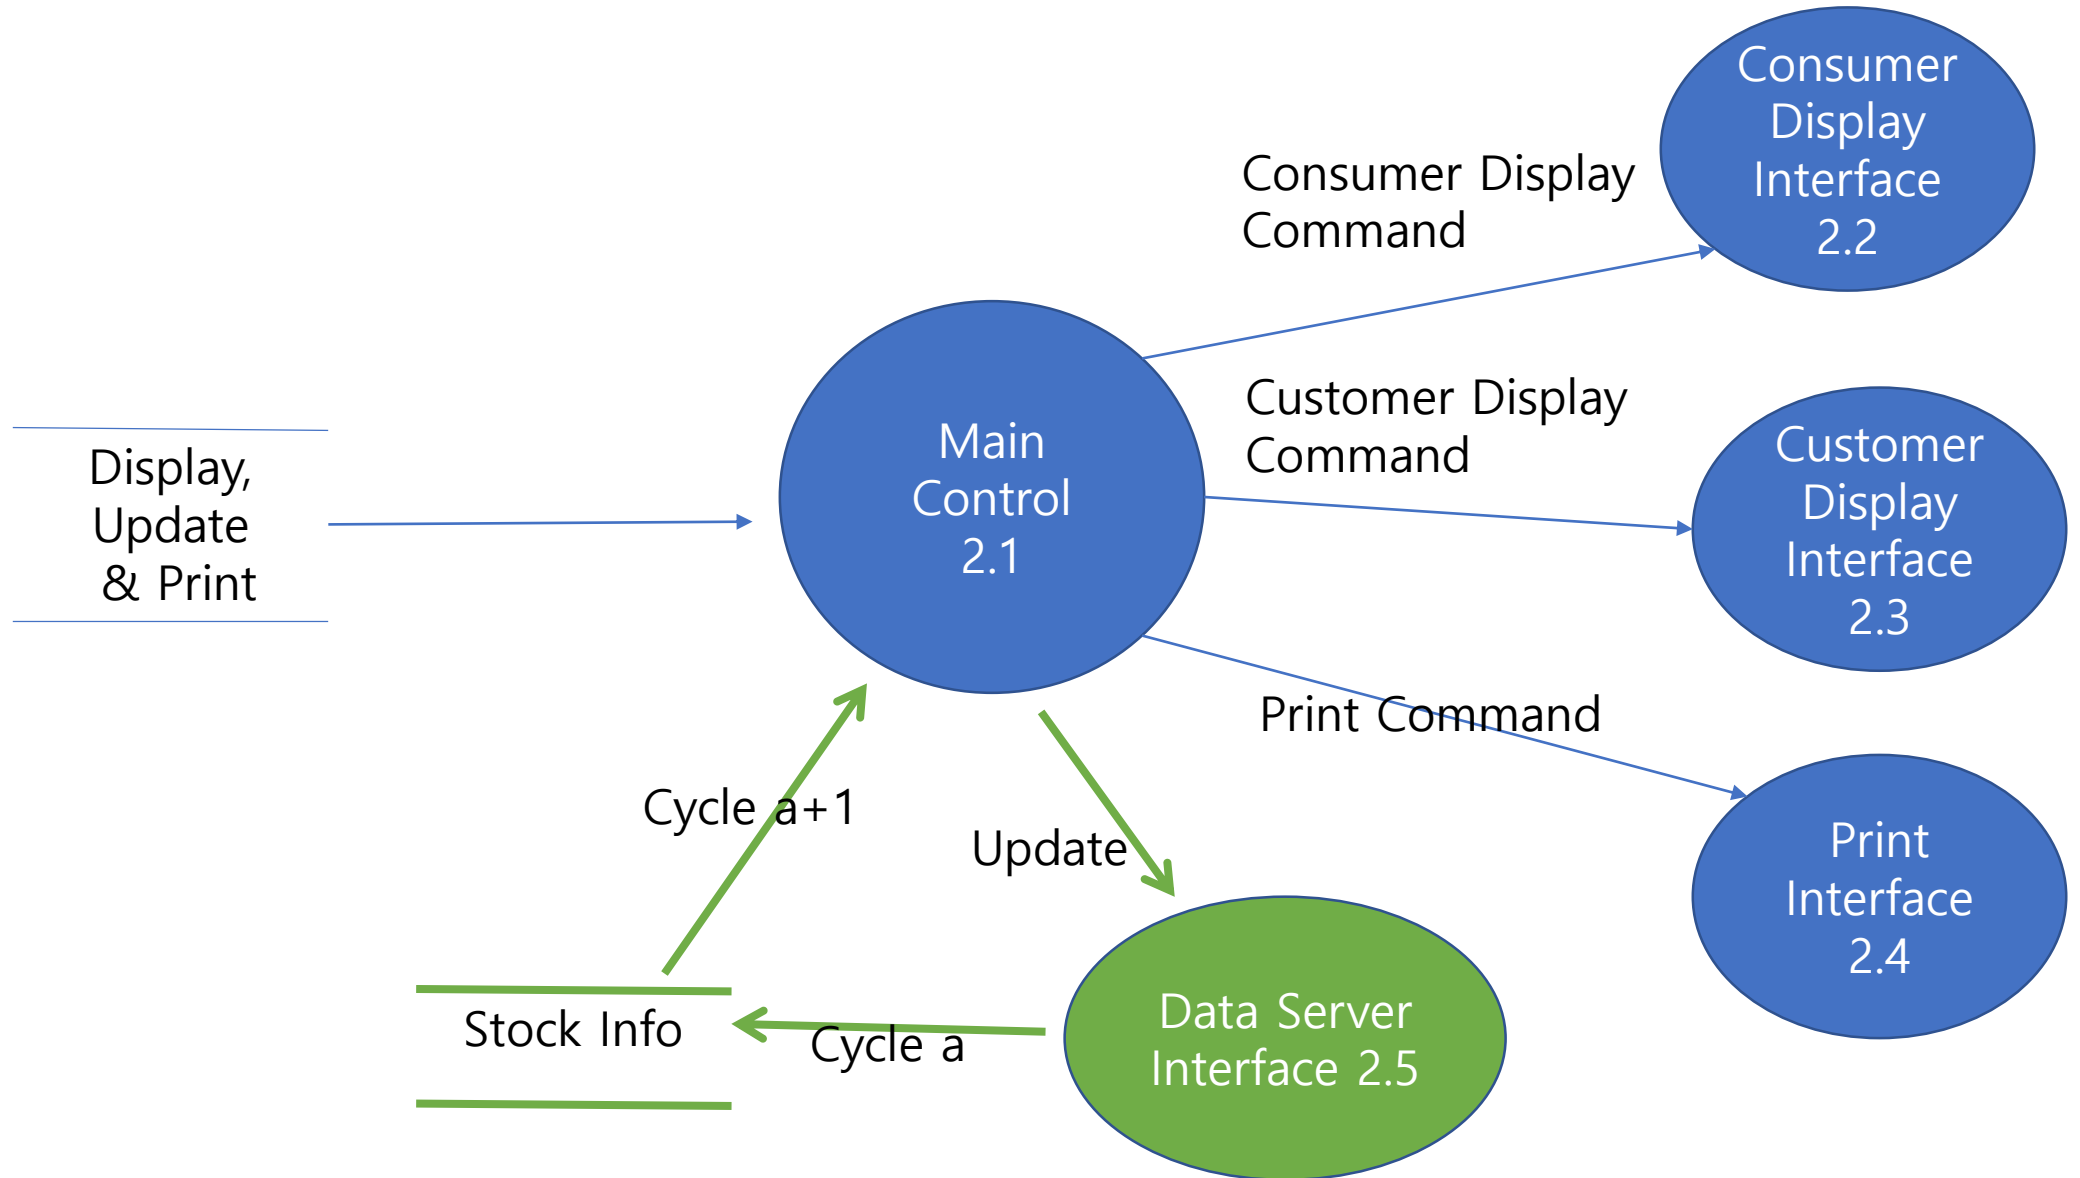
Consumer Display Interface 2.2

Consumer Display Command

Display, Update & Print

Main Control 2.1

Customer Display Command

Customer Display Interface 2.3

Print Command

Cycle a+1

Update

Print Interface 2.4

Stock Info

Cycle a

Data Server Interface 2.5